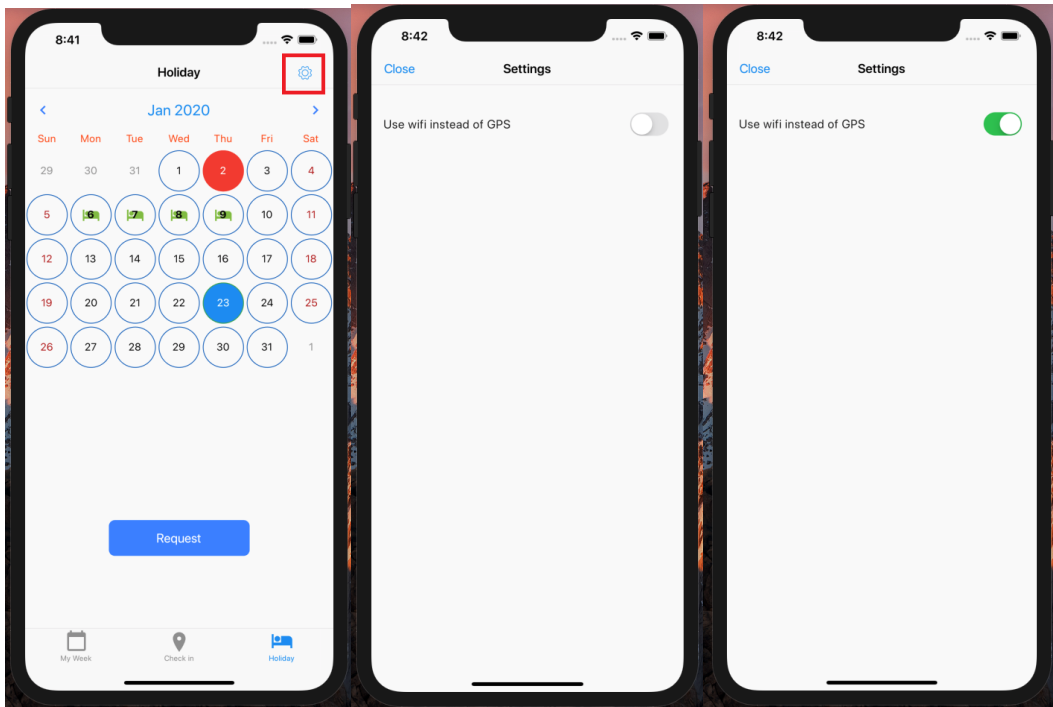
8:41

Holiday

<

Jan 2020

>

| Sun | Mon | Tue | Wed | Thu | Fri | Sat |
|---|---|---|---|---|---|---|
| 29 | 30 | 31 | 1 | 2 | 3 | 4 |
| 5 | 6 | 7 | 8 | 9 | 10 | 11 |
| 12 | 13 | 14 | 15 | 16 | 17 | 18 |
| 19 | 20 | 21 | 22 | 23 | 24 | 25 |
| 26 | 27 | 28 | 29 | 30 | 31 | 1 |

Request

My Week

Check in

Holiday

8:42

Close

Settings

Use wifi instead of GPS

8:42

Close

Settings

Use wifi instead of GPS